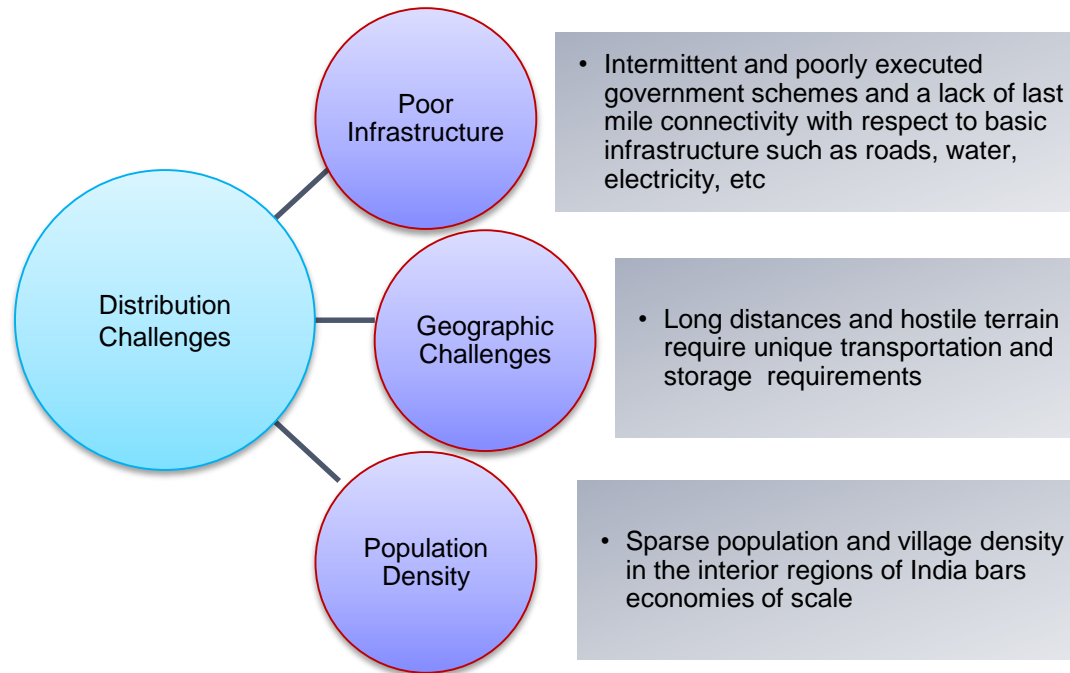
Distribution Challenges

Poor Infrastructure

• Intermittent and poorly executed government schemes and a lack of last mile connectivity with respect to basic infrastructure such as roads, water, electricity, etc

Geographic Challenges

• Long distances and hostile terrain require unique transportation and storage requirements

Population Density

• Sparse population and village density in the interior regions of India bars economies of scale